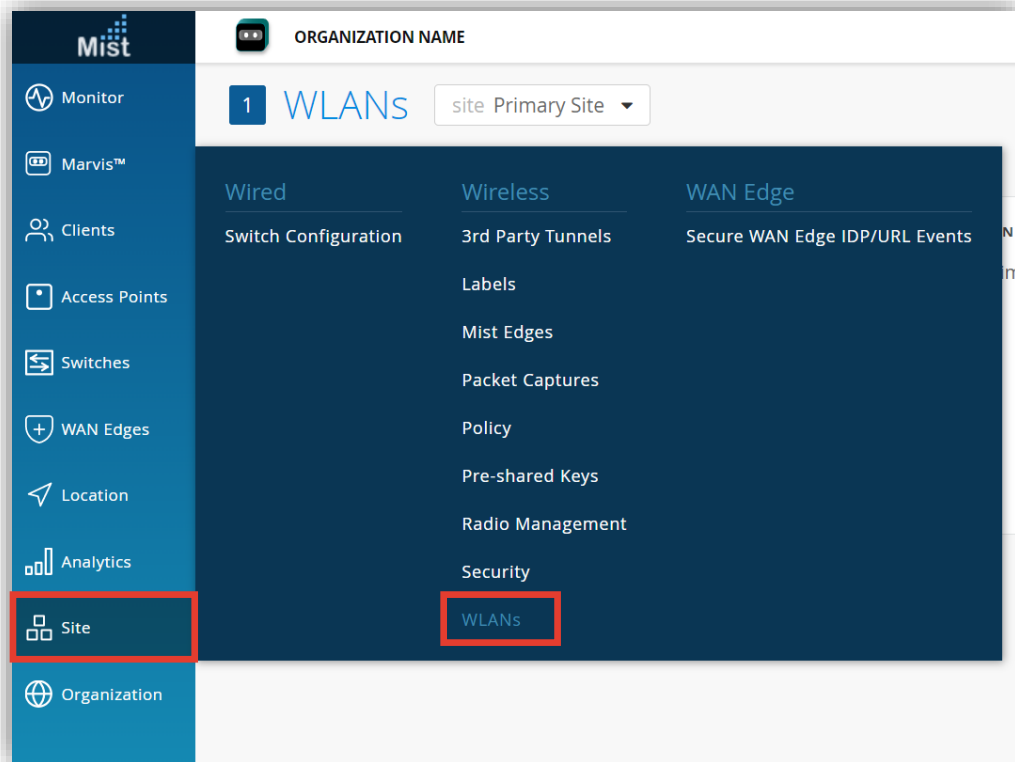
Mist

ORGANIZATION NAME

Monitor

Marvis™

Clients

Access Points

Switches

WAN Edges

Location

Analytics

Site

Organization

1 WLANs

site Primary Site

Wired

Switch Configuration

Wireless

3rd Party Tunnels

Labels

Mist Edges

Packet Captures

Policy

Pre-shared Keys

Radio Management

Security

WLANs

WAN Edge

Secure WAN Edge IDP/URL Events